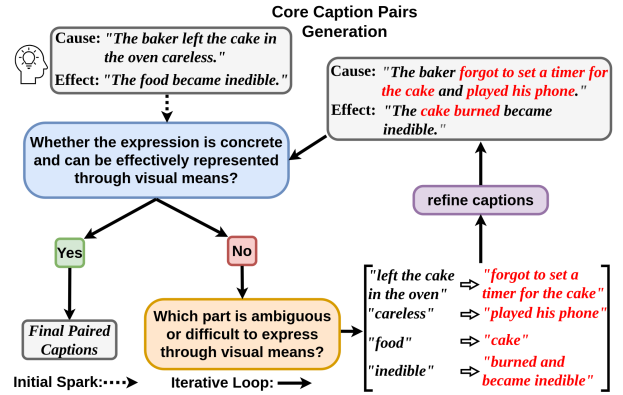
Core Caption Pairs Generation

Cause: "The baker left the cake in the oven careless."
Effect: "The food became inedible."

Cause: "The baker forgot to set a timer for the cake and played his phone."
Effect: "The cake burned became inedible."

Whether the expression is concrete and can be effectively represented through visual means?

refine captions

Yes

No

Final Paired Captions

Which part is ambiguous or difficult to express through visual means?

"left the cake in the oven" ⇨ "forgot to set a timer for the cake"
"careless" ⇨ "played his phone"
"food" ⇨ "cake"
"inedible" ⇨ "burned and became inedible"

Initial Spark:

Iterative Loop: